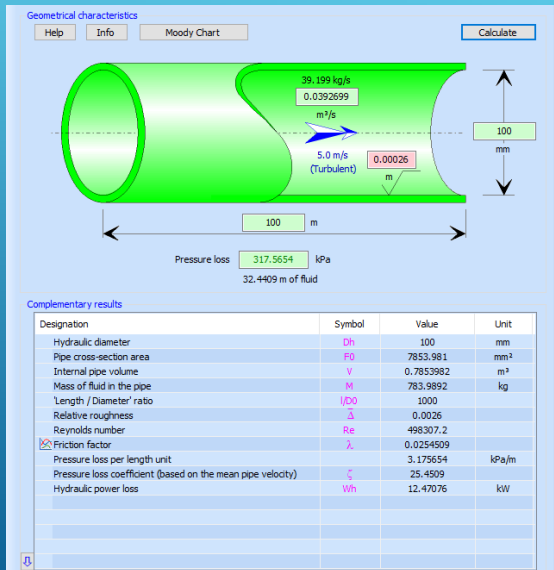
Geometrical characteristics

Help Info Moody Chart

Calculate

39.199 kg/s

0.0392699

m³/s

5.0 m/s

(Turbulent)

0.00026

m

100

mm

100 m

Pressure loss 317.5654 kPa

32.4409 m of fluid

Complementary results

| Designation | Symbol | Value | Unit |
|---|---|---|---|
| Hydraulic diameter | Dh | 100 | mm |
| Pipe cross-section area | F0 | 7853.981 | mm² |
| Internal pipe volume | V | 0.7853982 | m³ |
| Mass of fluid in the pipe | M | 783.9892 | kg |
| 'Length / Diameter' ratio | l/D0 | 1000 | |
| Relative roughness | $\bar{\Delta}$ | 0.0026 | |
| Reynolds number | Re | 498307.2 | |
| Friction factor | λ | 0.0254509 | |
| Pressure loss per length unit | | 3.175654 | kPa/m |
| Pressure loss coefficient (based on the mean pipe velocity) | ζ | 25.4509 | |
| Hydraulic power loss | Wh | 12.47076 | kW |